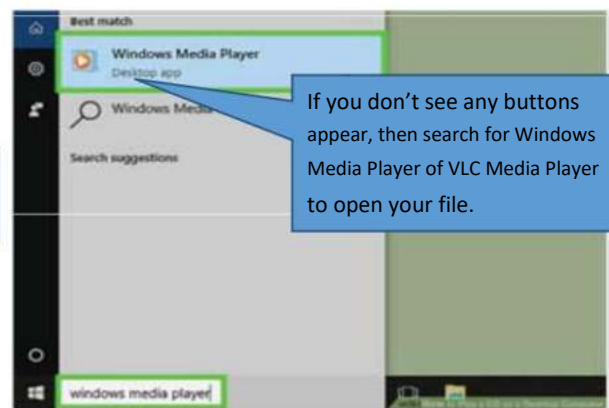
Best match

Windows Media Player
Desktop app

Windows Media

Search suggestions

If you don't see any buttons appear, then search for Windows Media Player of VLC Media Player to open your file.

windows media player

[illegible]